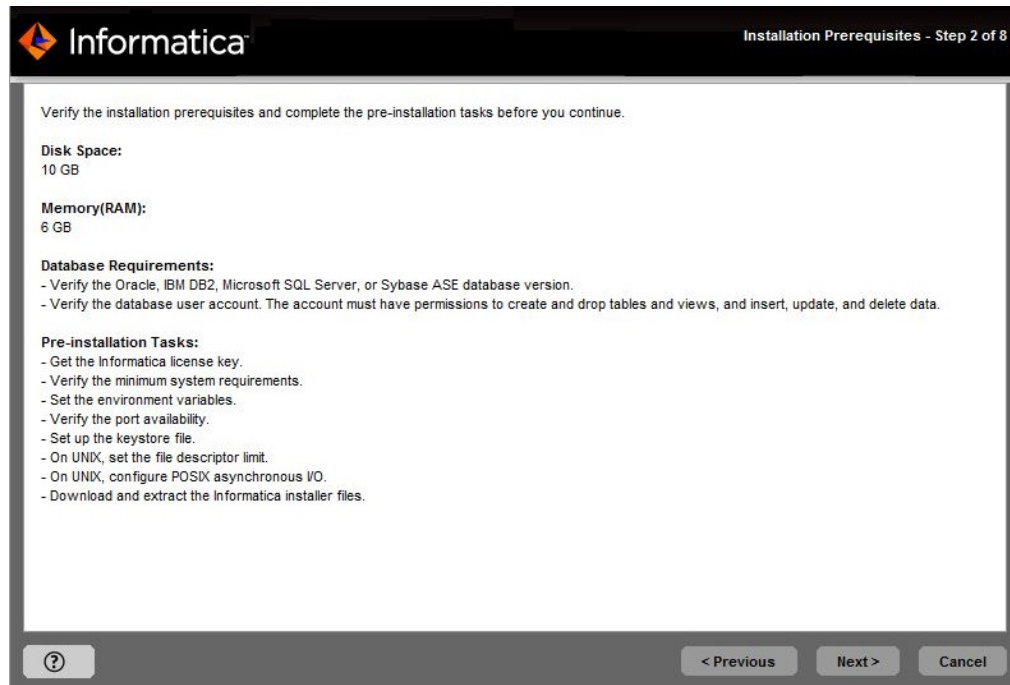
Informatica

Installation Prerequisites - Step 2 of 8

Verify the installation prerequisites and complete the pre-installation tasks before you continue.

Disk Space:
10 GB

Memory(RAM):
6 GB

Database Requirements:
- Verify the Oracle, IBM DB2, Microsoft SQL Server, or Sybase ASE database version.
- Verify the database user account. The account must have permissions to create and drop tables and views, and insert, update, and delete data.

Pre-installation Tasks:
- Get the Informatica license key.
- Verify the minimum system requirements.
- Set the environment variables.
- Verify the port availability.
- Set up the keystore file.
- On UNIX, set the file descriptor limit.
- On UNIX, configure POSIX asynchronous I/O.
- Download and extract the Informatica installer files.

?

< Previous

Next >

Cancel